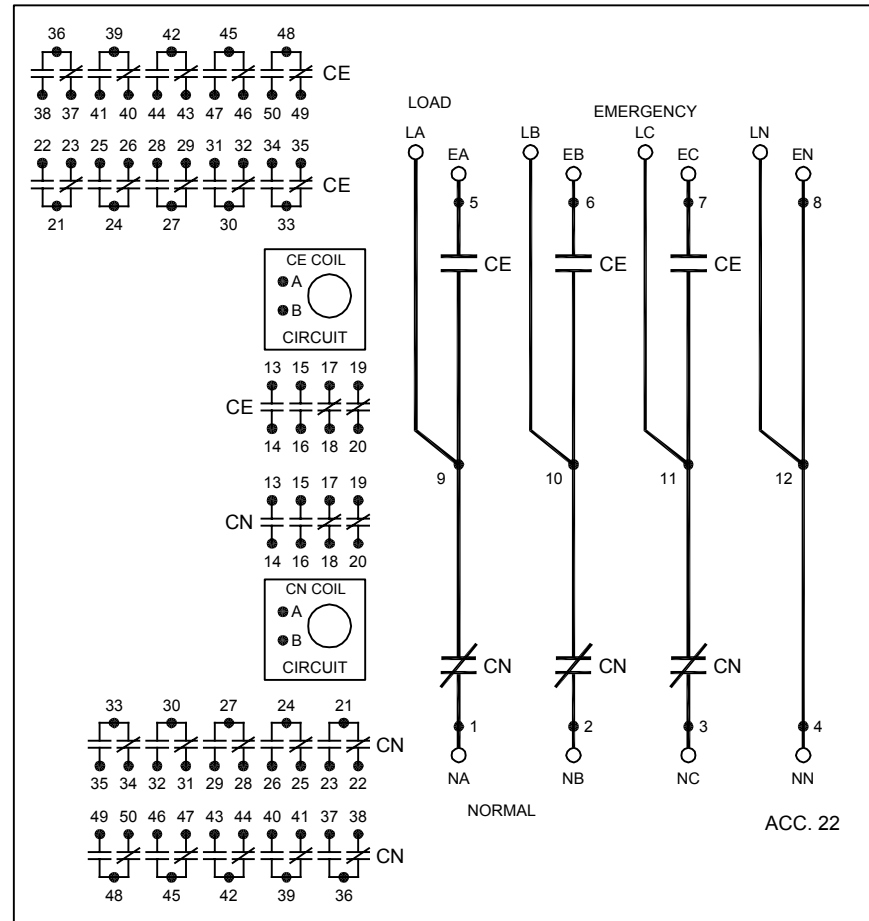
36 39 42 45 48
CE
38 37 41 40 44 43 47 46 50 49

22 23 25 26 28 29 31 32 34 35
CE
21 24 27 30 33

CE COIL
A
B
CIRCUIT

13 15 17 19
CE
14 16 18 20

13 15 17 19
CN
14 16 18 20

CN COIL
A
B
CIRCUIT

33 30 27 24 21
CN
35 34 32 31 29 28 26 25 23 22

49 50 46 47 43 44 40 41 37 38
CN
48 45 42 39 36

LOAD
EMERGENCY
LA EA LB EB LC EC LN EN
5 6 7 8
CE CE CE
9 10 11 12
CN CN CN
1 2 3 4
NA NB NC NN
NORMAL
ACC. 22